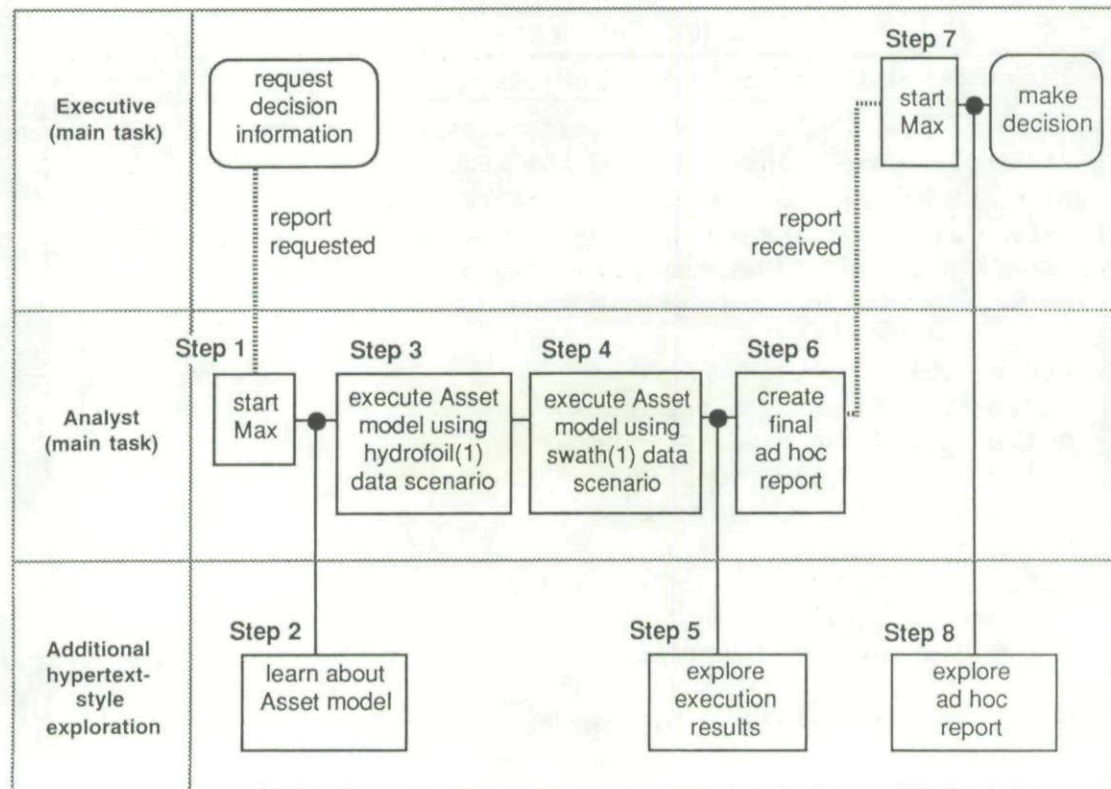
Executive (main task)

request decision information

report requested

Step 7

start Max

make decision

report received

Analyst (main task)

Step 1

start Max

Step 3

execute Asset model using hydrofoil(1) data scenario

Step 4

execute Asset model using swath(1) data scenario

Step 6

create final ad hoc report

Additional hypertext-style exploration

Step 2

learn about Asset model

Step 5

explore execution results

Step 8

explore ad hoc report